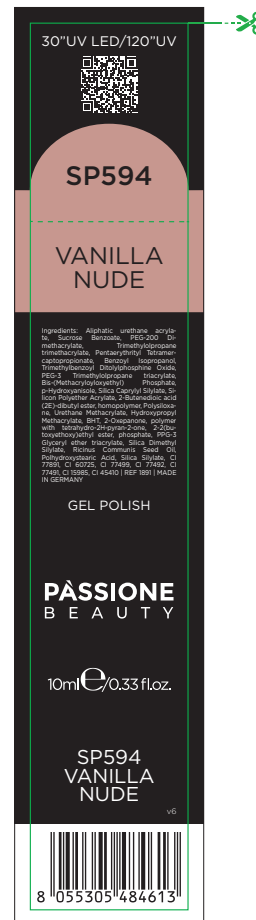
30"UV LED/120"UV

SP594

VANILLA NUDE

Ingredients: Aliphatic urethane acrylate, Sucrose Benzoate, PEG-200 Dimethacrylate, Trimethylolpropane trimethacrylate, Pentaerythrityl Tetramercaptopropionate, Benzoyl Isopropanol, Trimethylbenzoyl Ditolylphosphine Oxide, PEG-3 Trimethylolpropane triacrylate, Bis-(Methacryloyloxyethyl) Phosphate, p-Hydroxyanisole, Silica Caprylyl Silylate, Silicon Polyether Acrylate, 2-Butenedioic acid (2E)-dibutyl ester, homopolymer, Polysiloxane, Urethane Methacrylate, Hydroxypropyl Methacrylate, BHT, 2-Oxepanone, polymer with tetrahydro-2H-pyran-2-one, 2-(2-butoxyethoxy)ethyl ester, phosphate, PPG-3 Glyceryl ether triacrylate, Silica Dimethyl Silylate, Ricinus Communis Seed Oil, Polhydroxystearic Acid, Silica Silylate, CI 77891, CI 60725, CI 77499, CI 77492, CI 77491, CI 15985, CI 45410 | REF 1891 | MADE IN GERMANY

GEL POLISH

PÀSSIONE
BEAUTY

10ml ℮/0.33 fl.oz.

SP594
VANILLA
NUDE

v6

8 055305 484613